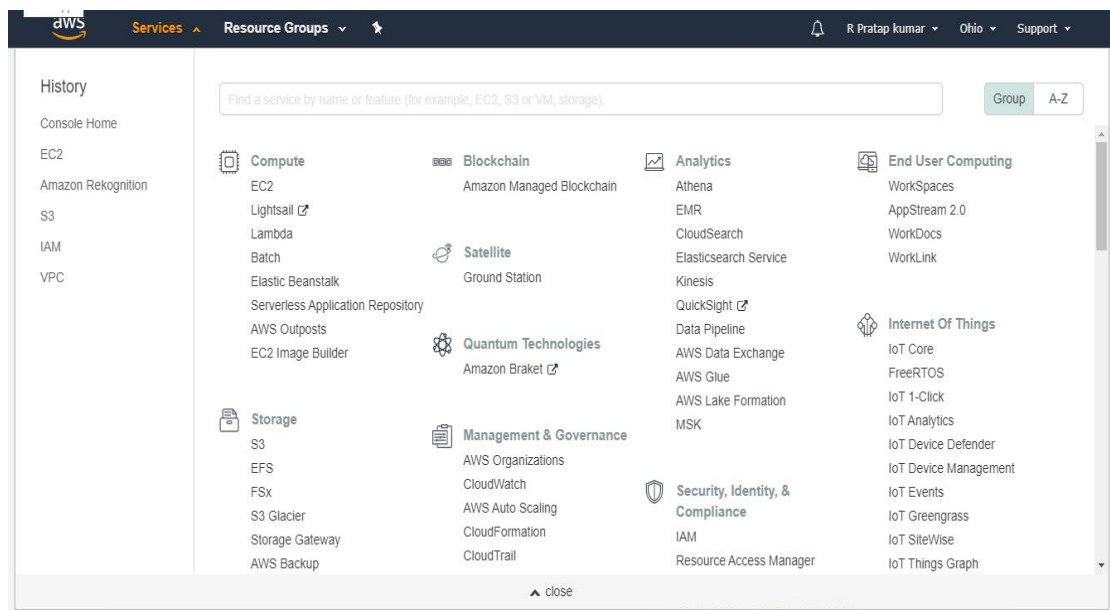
aws Services Resource Groups R Pratap kumar Ohio Support

History
Console Home
EC2
Amazon Rekognition
S3
IAM
VPC

Find a service by name or feature (for example, EC2, S3 or VM, storage).

Group A-Z

Compute
EC2
Lightsail
Lambda
Batch
Elastic Beanstalk
Serverless Application Repository
AWS Outposts
EC2 Image Builder

Storage
S3
EFS
FSx
S3 Glacier
Storage Gateway
AWS Backup

Blockchain
Amazon Managed Blockchain

Satellite
Ground Station

Quantum Technologies
Amazon Braket

Management & Governance
AWS Organizations
CloudWatch
AWS Auto Scaling
CloudFormation
CloudTrail

Analytics
Athena
EMR
CloudSearch
Elasticsearch Service
Kinesis
QuickSight
Data Pipeline
AWS Data Exchange
AWS Glue
AWS Lake Formation
MSK

Security, Identity, & Compliance
IAM
Resource Access Manager

End User Computing
WorkSpaces
AppStream 2.0
WorkDocs
WorkLink

Internet Of Things
IoT Core
FreeRTOS
IoT 1-Click
IoT Analytics
IoT Device Defender
IoT Device Management
IoT Events
IoT Greengrass
IoT SiteWise
IoT Things Graph

close